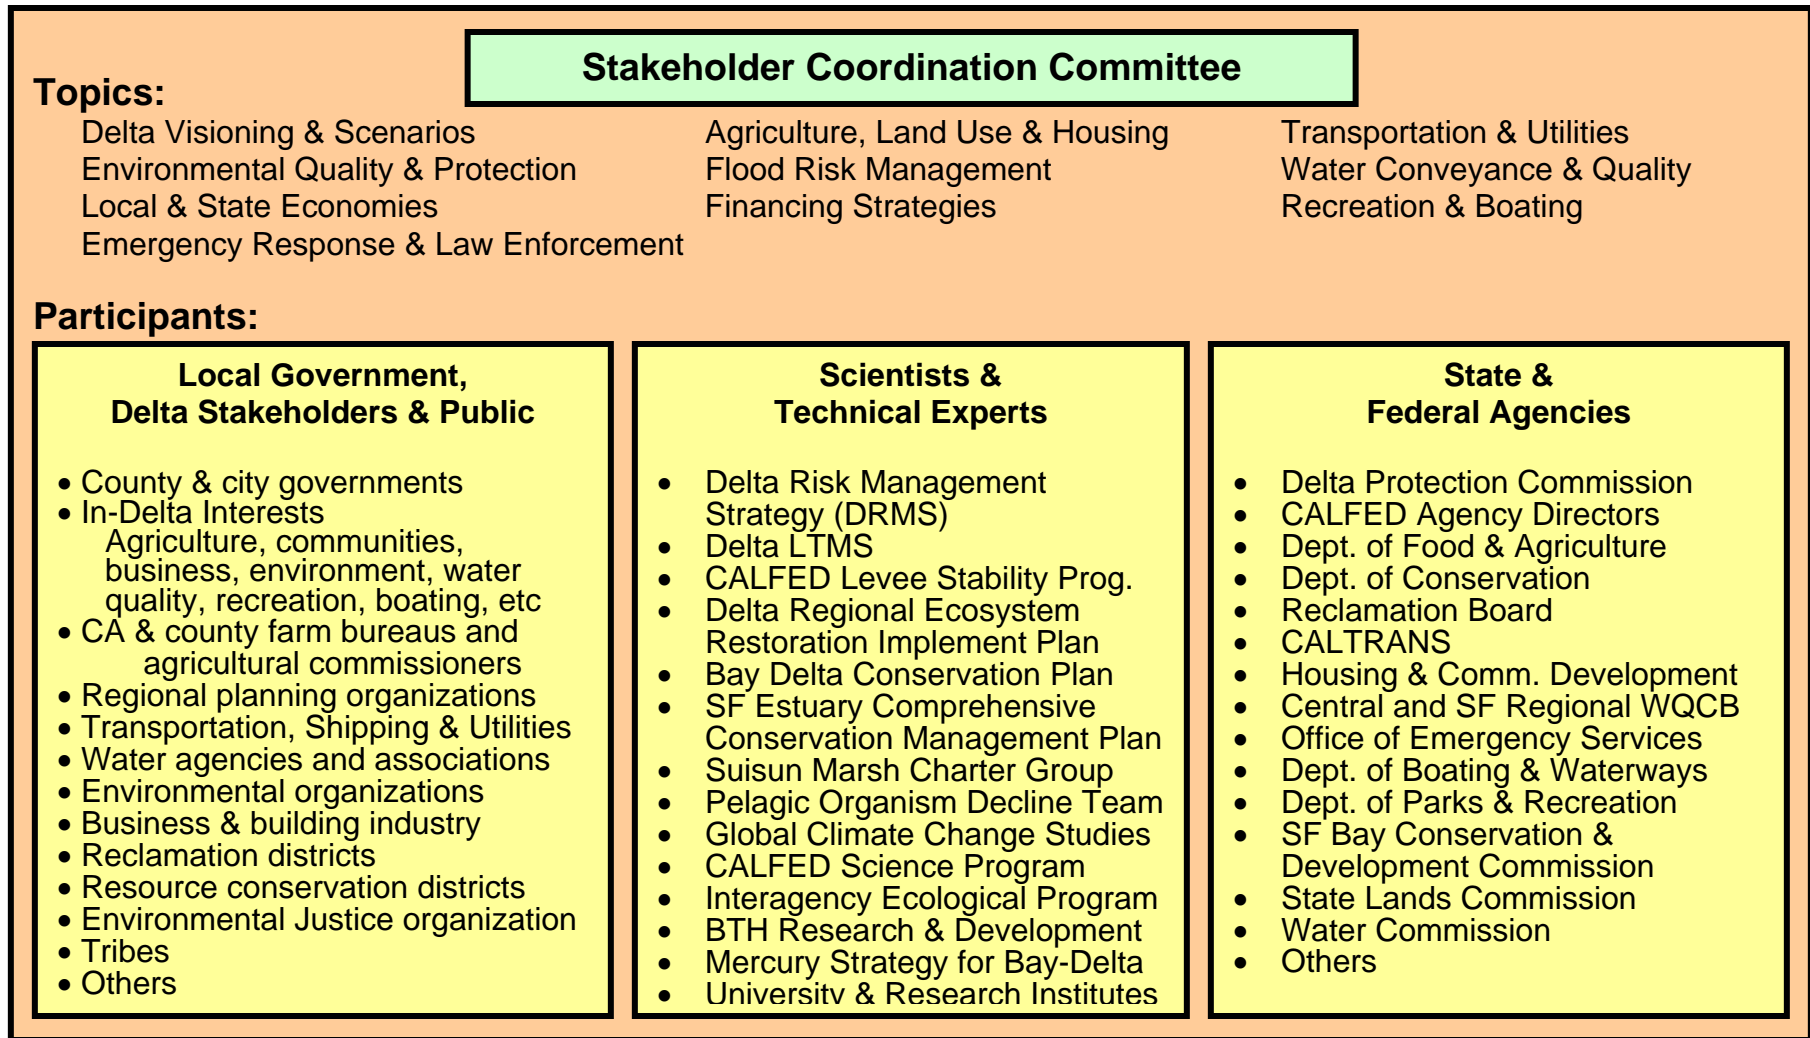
Stakeholder Coordination Committee

Topics:

Delta Visioning & Scenarios
Environmental Quality & Protection
Local & State Economies
Emergency Response & Law Enforcement

Agriculture, Land Use & Housing
Flood Risk Management
Financing Strategies

Transportation & Utilities
Water Conveyance & Quality
Recreation & Boating

Participants:

Local Government, Delta Stakeholders & Public

• County & city governments
• In-Delta Interests
Agriculture, communities, business, environment, water quality, recreation, boating, etc
• CA & county farm bureaus and agricultural commissioners
• Regional planning organizations
• Transportation, Shipping & Utilities
• Water agencies and associations
• Environmental organizations
• Business & building industry
• Reclamation districts
• Resource conservation districts
• Environmental Justice organization
• Tribes
• Others

Scientists & Technical Experts

• Delta Risk Management Strategy (DRMS)
• Delta LTMS
• CALFED Levee Stability Prog.
• Delta Regional Ecosystem Restoration Implement Plan
• Bay Delta Conservation Plan
• SF Estuary Comprehensive Conservation Management Plan
• Suisun Marsh Charter Group
• Pelagic Organism Decline Team
• Global Climate Change Studies
• CALFED Science Program
• Interagency Ecological Program
• BTH Research & Development
• Mercury Strategy for Bay-Delta
• University & Research Institutes

State & Federal Agencies

• Delta Protection Commission
• CALFED Agency Directors
• Dept. of Food & Agriculture
• Dept. of Conservation
• Reclamation Board
• CALTRANS
• Housing & Comm. Development
• Central and SF Regional WQCB
• Office of Emergency Services
• Dept. of Boating & Waterways
• Dept. of Parks & Recreation
• SF Bay Conservation & Development Commission
• State Lands Commission
• Water Commission
• Others